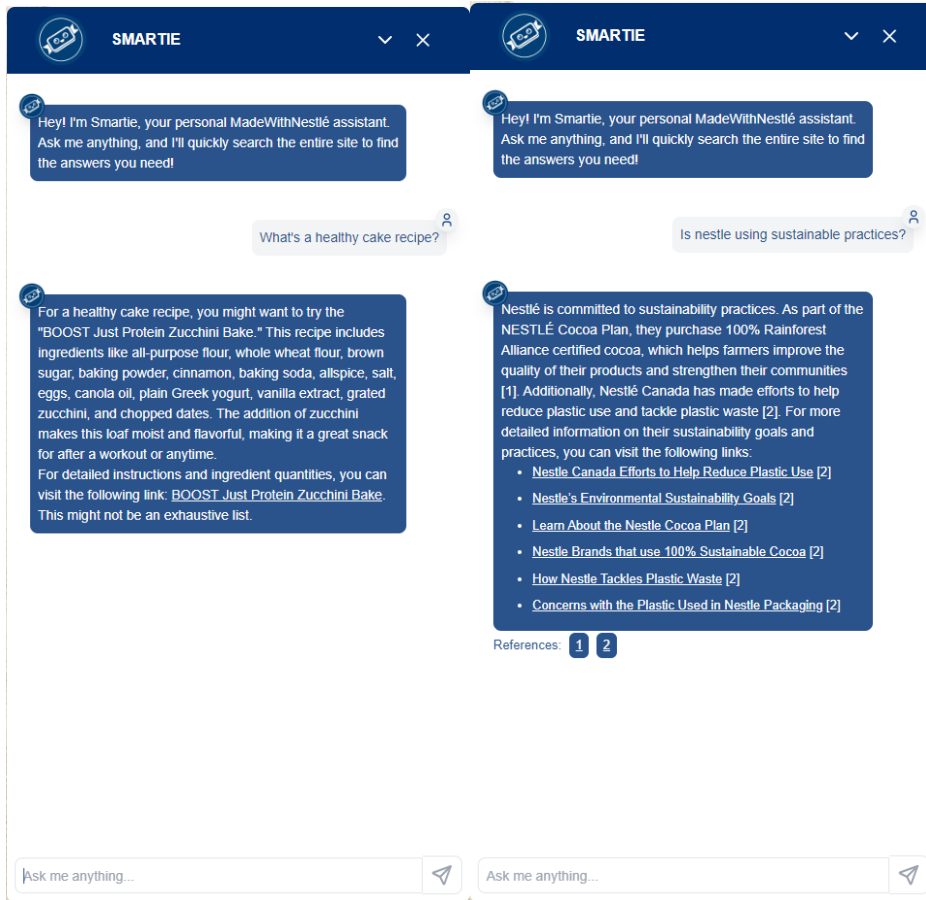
SMARTIE

Hey! I'm Smartie, your personal MadeWithNestlé assistant. Ask me anything, and I'll quickly search the entire site to find the answers you need!

What's a healthy cake recipe?

For a healthy cake recipe, you might want to try the "BOOST Just Protein Zucchini Bake." This recipe includes ingredients like all-purpose flour, whole wheat flour, brown sugar, baking powder, cinnamon, baking soda, allspice, salt, eggs, canola oil, plain Greek yogurt, vanilla extract, grated zucchini, and chopped dates. The addition of zucchini makes this loaf moist and flavorful, making it a great snack for after a workout or anytime.
For detailed instructions and ingredient quantities, you can visit the following link: BOOST Just Protein Zucchini Bake. This might not be an exhaustive list.

Ask me anything...

SMARTIE

Hey! I'm Smartie, your personal MadeWithNestlé assistant. Ask me anything, and I'll quickly search the entire site to find the answers you need!

Is nestle using sustainable practices?

Nestlé is committed to sustainability practices. As part of the NESTLÉ Cocoa Plan, they purchase 100% Rainforest Alliance certified cocoa, which helps farmers improve the quality of their products and strengthen their communities [1]. Additionally, Nestlé Canada has made efforts to help reduce plastic use and tackle plastic waste [2]. For more detailed information on their sustainability goals and practices, you can visit the following links:
- Nestle Canada Efforts to Help Reduce Plastic Use [2]
- Nestle's Environmental Sustainability Goals [2]
- Learn About the Nestle Cocoa Plan [2]
- Nestle Brands that use 100% Sustainable Cocoa [2]
- How Nestle Tackles Plastic Waste [2]
- Concerns with the Plastic Used in Nestle Packaging [2]

References: 1 2

Ask me anything...